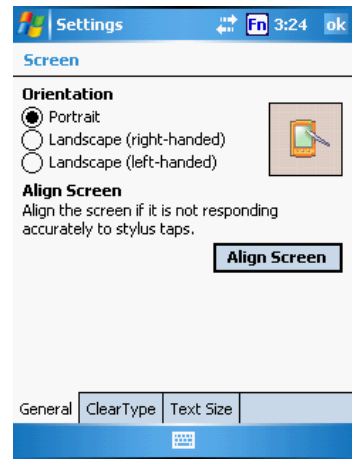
Settings Fn 3:24 ok

Screen

Orientation
Portrait
Landscape (right-handed)
Landscape (left-handed)

Align Screen
Align the screen if it is not responding accurately to stylus taps.

Align Screen

General ClearType Text Size